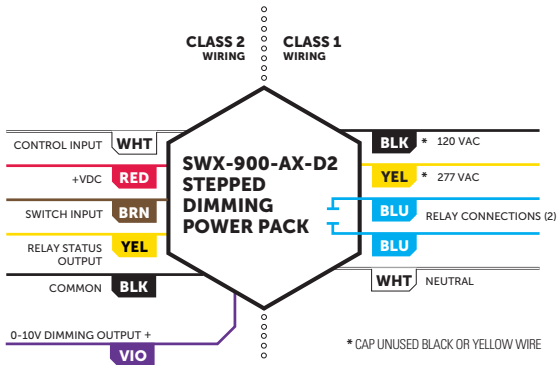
CLASS 2 WIRING

CLASS 1 WIRING

SWX-900-AX-D2 STEPPED DIMMING POWER PACK

CONTROL INPUT WHT

+VDC RED

SWITCH INPUT BRN

RELAY STATUS OUTPUT YEL

COMMON BLK

0-10V DIMMING OUTPUT + VIO

BLK * 120 VAC

YEL * 277 VAC

BLU RELAY CONNECTIONS (2)

BLU

WHT NEUTRAL

* CAP UNUSED BLACK OR YELLOW WIRE